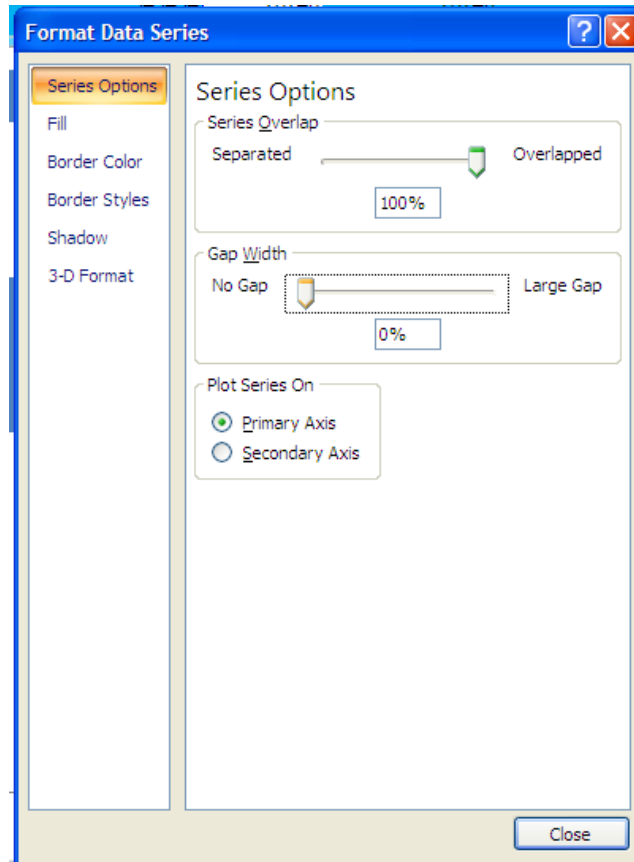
Format Data Series

?

Series Options
Fill
Border Color
Border Styles
Shadow
3-D Format

Series Options

Series Overlap
Separated
Overlapped
100%

Gap Width
No Gap
Large Gap
0%

Plot Series On
Primary Axis
Secondary Axis

Close